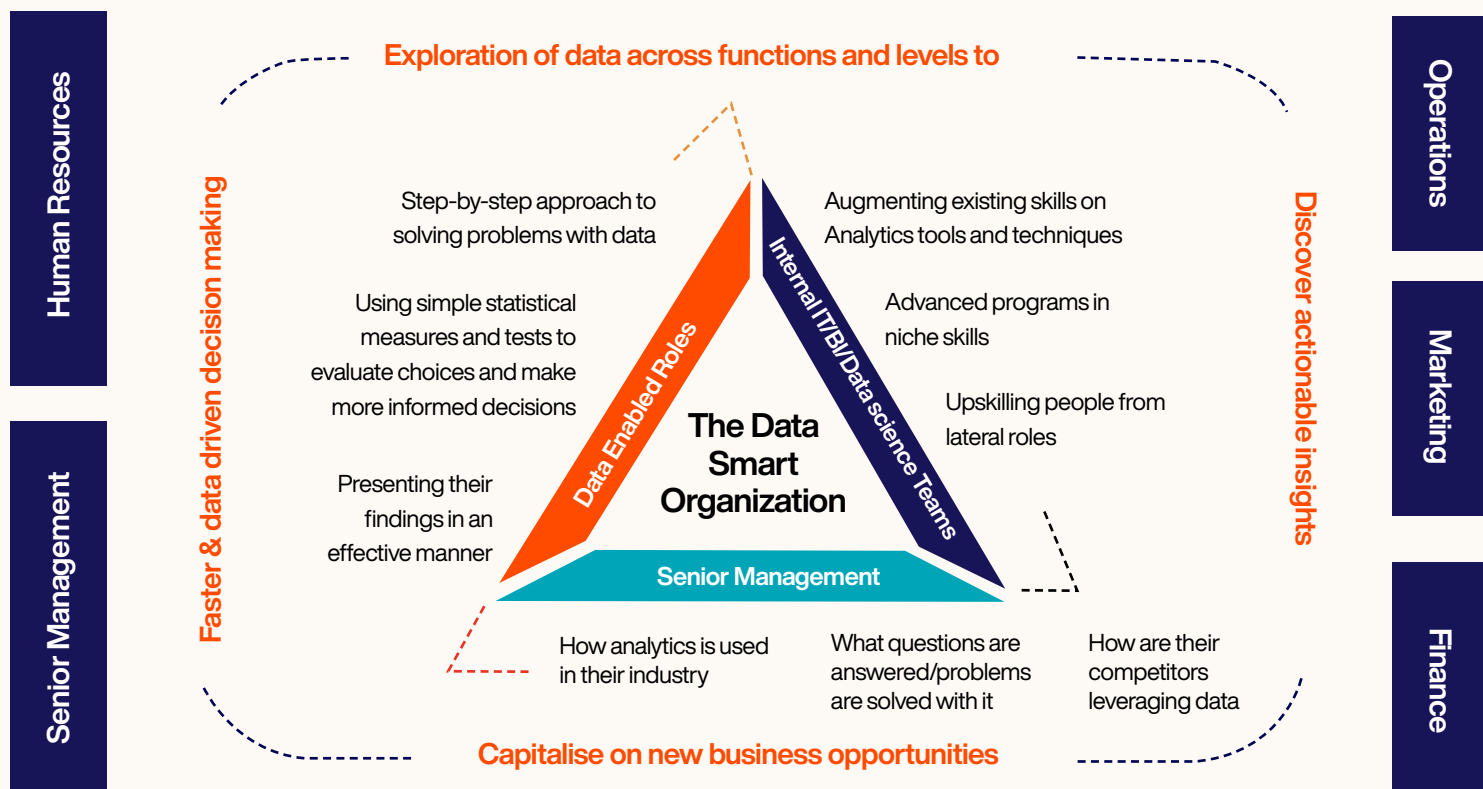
Human Resources

Senior Management

Exploration of data across functions and levels to

Faster & data driven decision making

Discover actionable insights

Capitalise on new business opportunities

Operations

Marketing

Finance

Step-by-step approach to solving problems with data

Using simple statistical measures and tests to evaluate choices and make more informed decisions

Presenting their findings in an effective manner

Data Enabled Roles

Internal IT/BI/Data science Teams

The Data Smart Organization

Senior Management

Augmenting existing skills on Analytics tools and techniques

Advanced programs in niche skills

Upskilling people from lateral roles

How analytics is used in their industry

What questions are answered/problems are solved with it

How are their competitors leveraging data